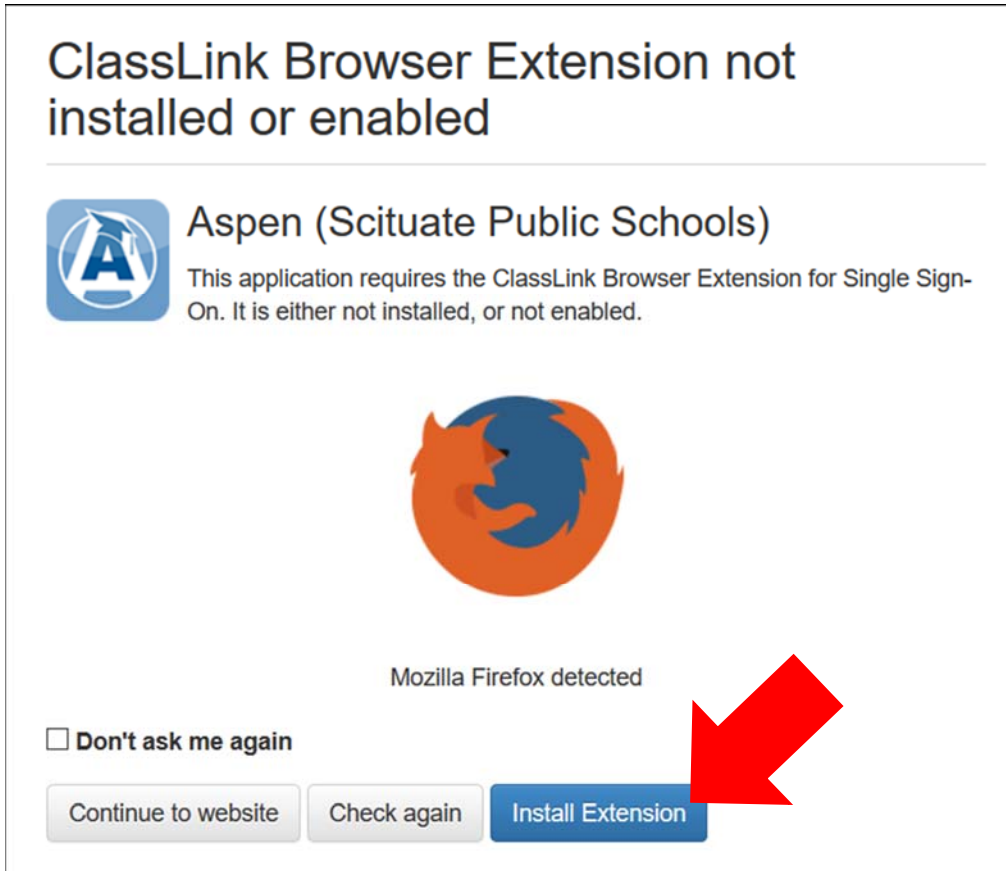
ClassLink Browser Extension not installed or enabled

A

Aspen (Scituate Public Schools)

This application requires the ClassLink Browser Extension for Single Sign-On. It is either not installed, or not enabled.

Mozilla Firefox detected

☐ Don't ask me again

Continue to website | Check again | Install Extension